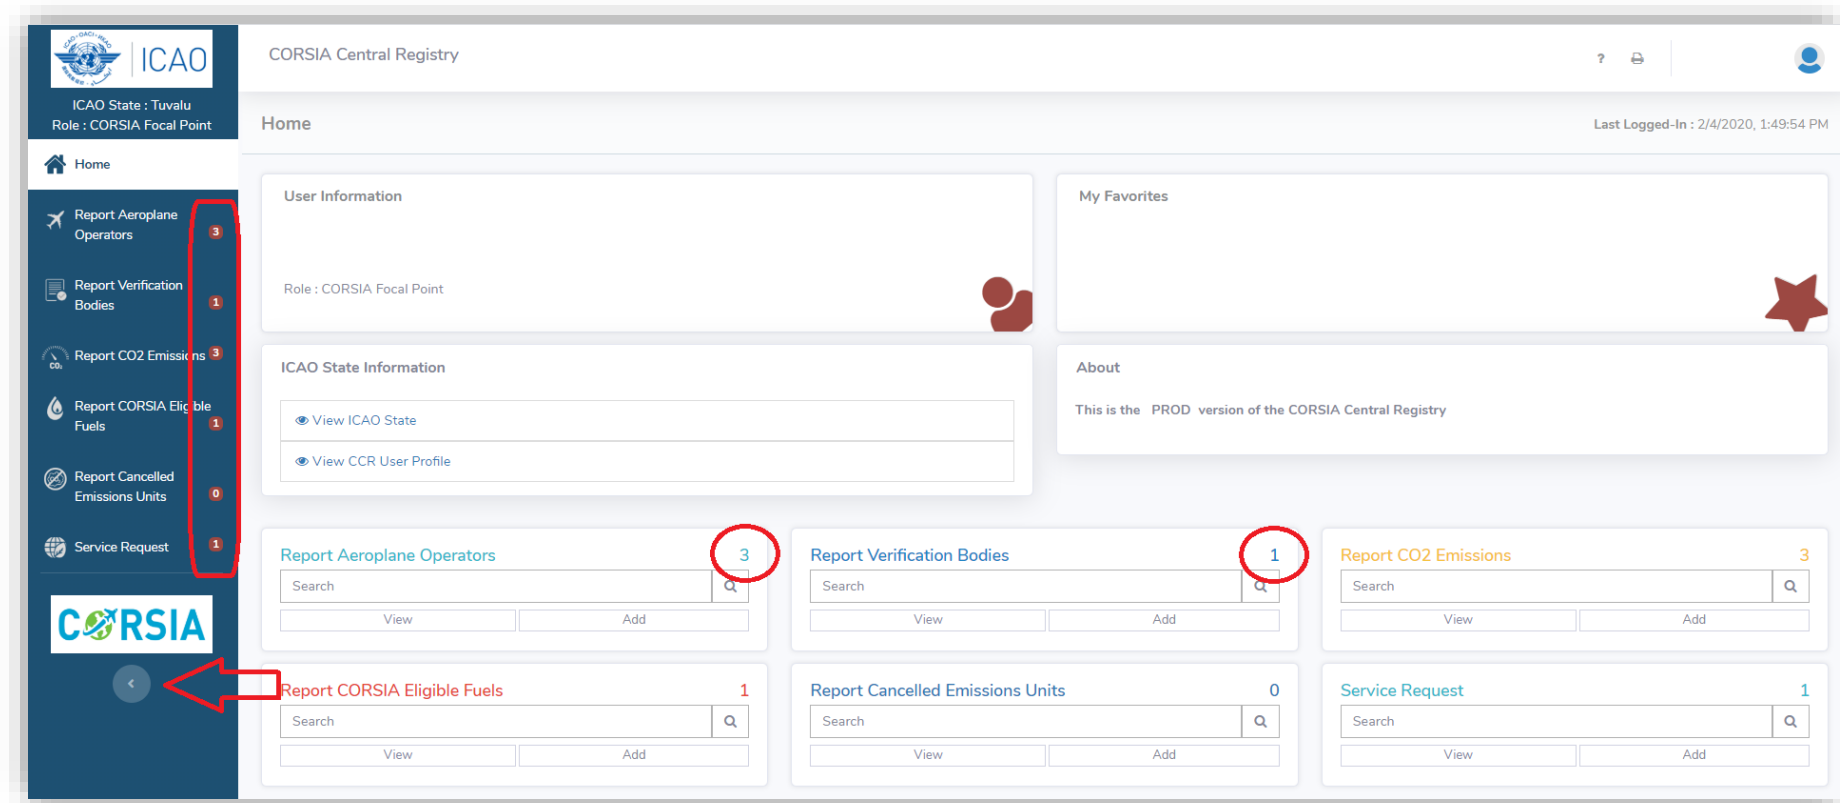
ICAO

ICAO State : Tuvalu
Role : CORSIA Focal Point

Home

Report Aeroplane Operators 3

Report Verification Bodies 1

Report CO2 Emissions 3

Report CORSIA Eligible Fuels 1

Report Cancelled Emissions Units 0

Service Request 1

CORSIA

CORSIA Central Registry

? 

Home

Last Logged-In : 2/4/2020, 1:49:54 PM

User Information

Role : CORSIA Focal Point

My Favorites

ICAO State Information

View ICAO State

View CCR User Profile

About

This is the PROD version of the CORSIA Central Registry

Report Aeroplane Operators 3
Search
View Add

Report Verification Bodies 1
Search
View Add

Report CO2 Emissions 3
Search
View Add

Report CORSIA Eligible Fuels 1
Search
View Add

Report Cancelled Emissions Units 0
Search
View Add

Service Request 1
Search
View Add